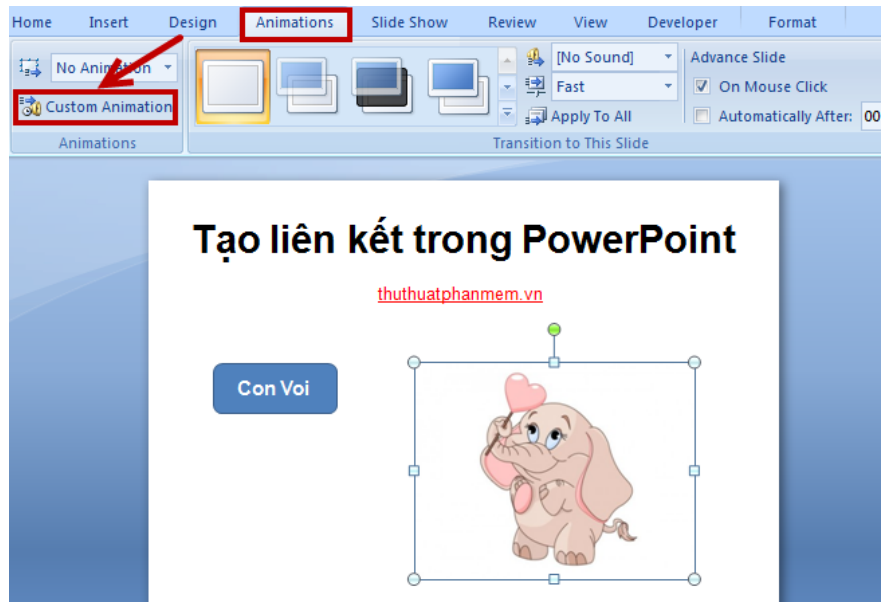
Home Insert Design Animations Slide Show Review View Developer Format

No Animation

Custom Animation

Animations

[No Sound]

Fast

Apply To All

Transition to This Slide

Advance Slide

On Mouse Click

Automatically After: 00

Tạo liên kết trong PowerPoint

thuthuatphanmem.vn

Con Voi